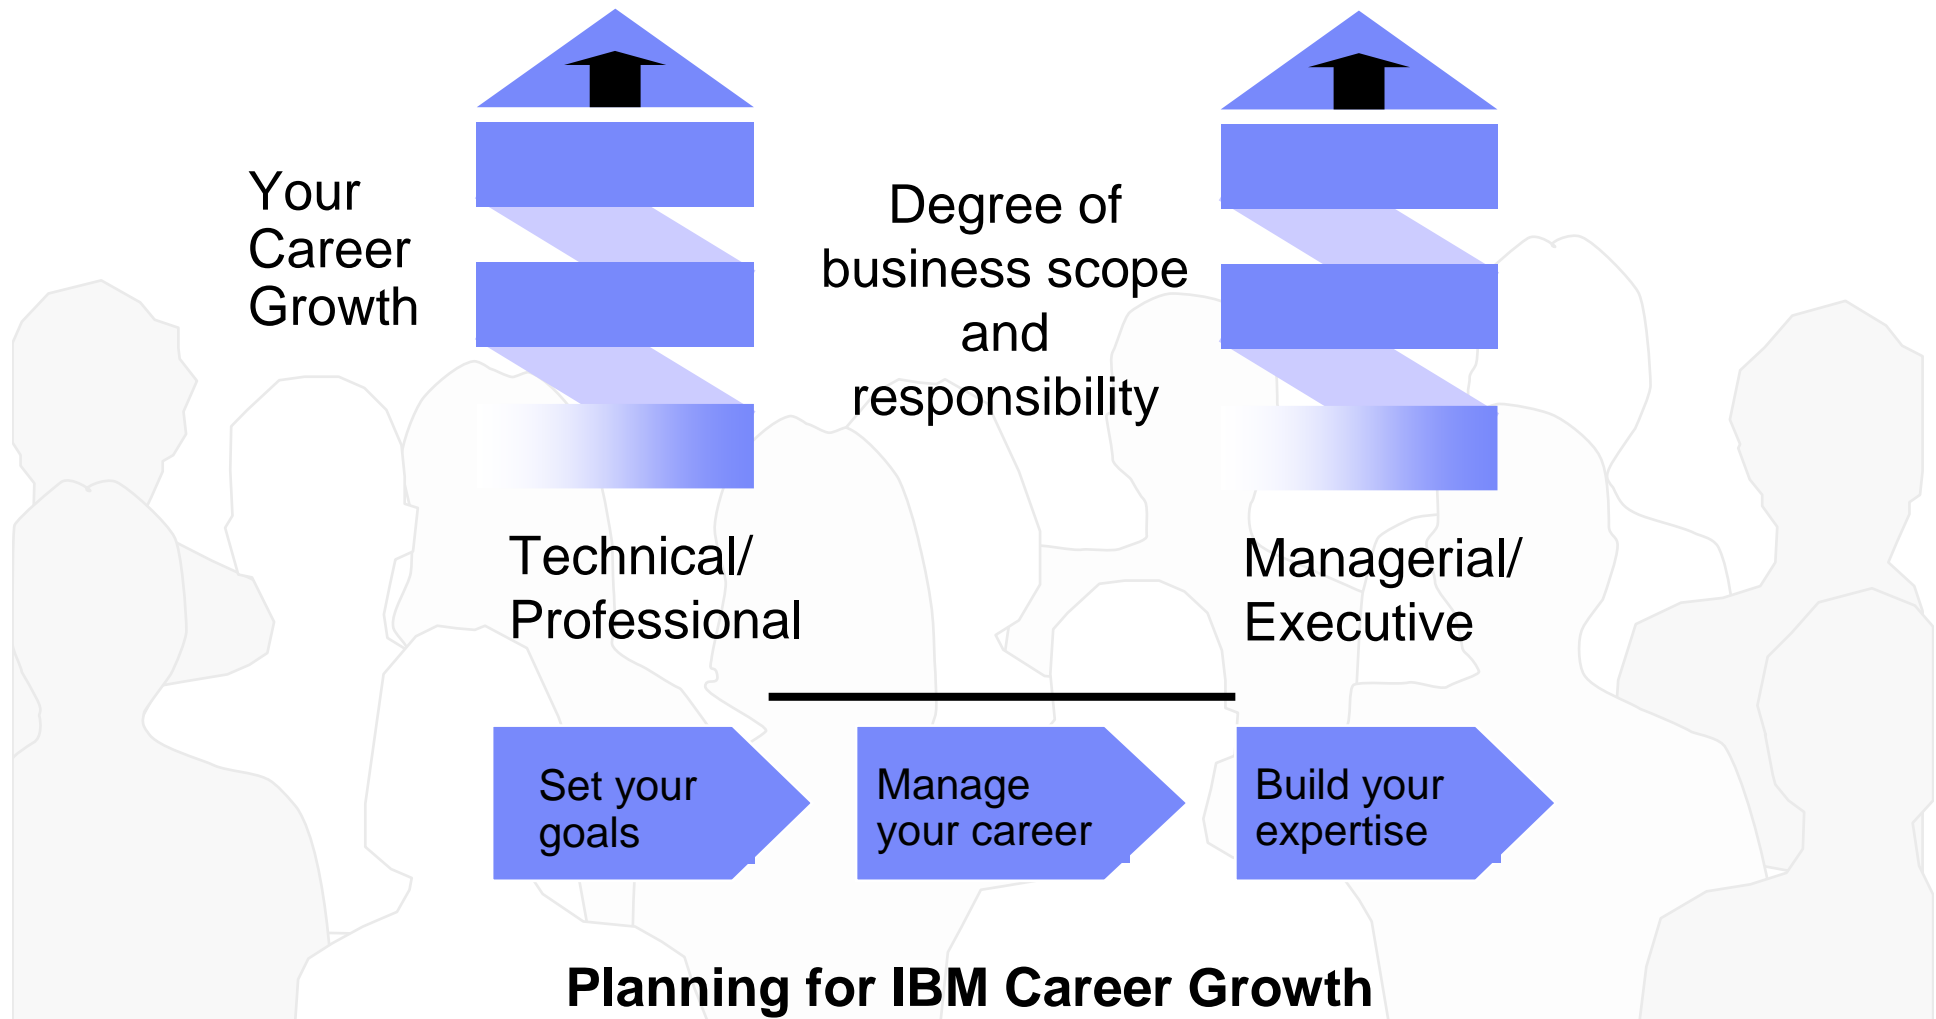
Your Career Growth

Degree of business scope and responsibility

Technical/ Professional

Managerial/ Executive

Set your goals

Manage your career

Build your expertise

Planning for IBM Career Growth